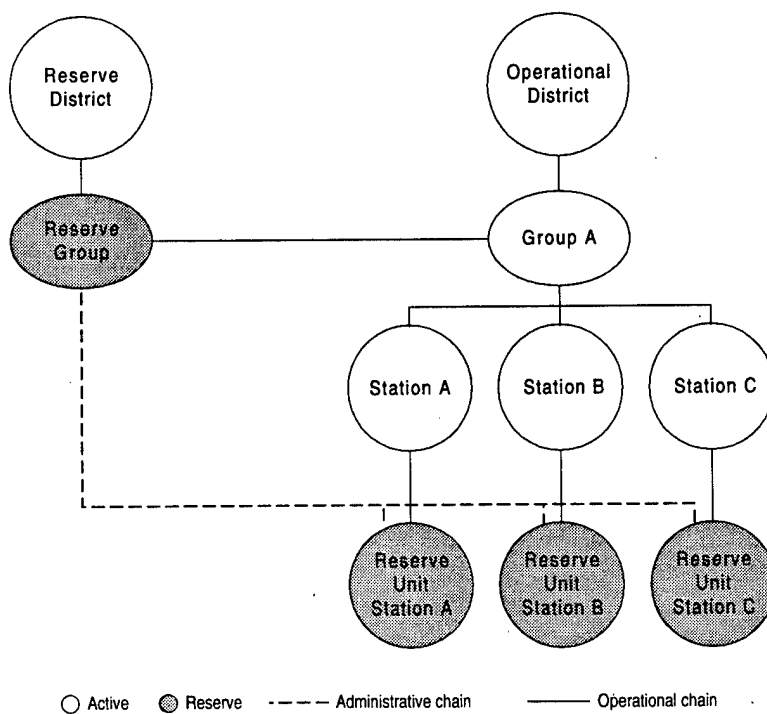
Reserve District

Operational District

Reserve Group

Group A

Station A

Station B

Station C

Reserve Unit Station A

Reserve Unit Station B

Reserve Unit Station C

Active

Reserve

Administrative chain

Operational chain